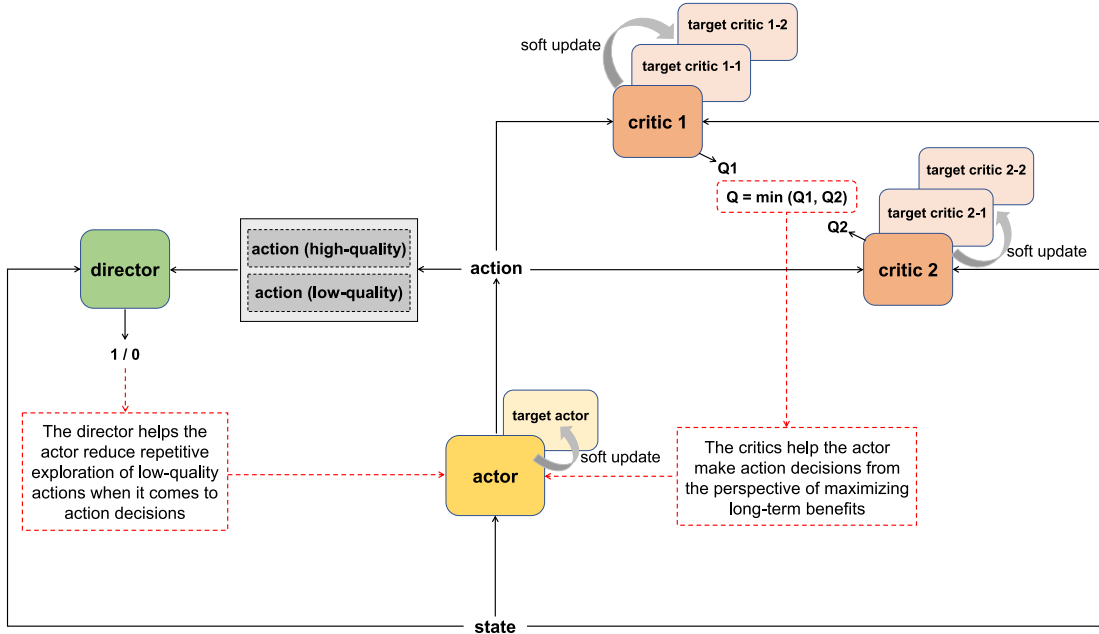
target critic 1-2

soft update

target critic 1-1

critic 1

Q1

Q = min (Q1, Q2)

target critic 2-2

target critic 2-1

Q2

soft update

critic 2

director

action (high-quality)

action (low-quality)

action

1 / 0

target actor

soft update

actor

The director helps the actor reduce repetitive exploration of low-quality actions when it comes to action decisions

The critics help the actor make action decisions from the perspective of maximizing long-term benefits

state